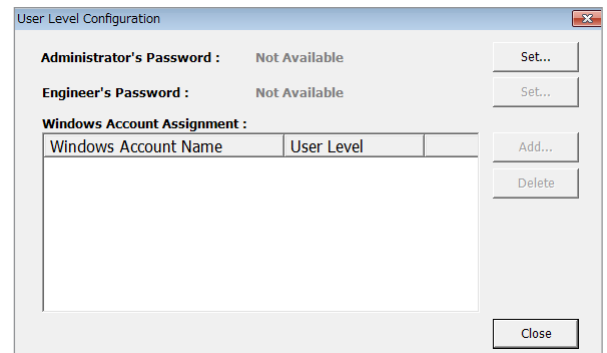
User Level Configuration

Administrator's Password : Not Available

Set...

Engineer's Password : Not Available

Set...

Windows Account Assignment :

| Windows Account Name | User Level | |
|---|---|---|

Add...

Delete

Close